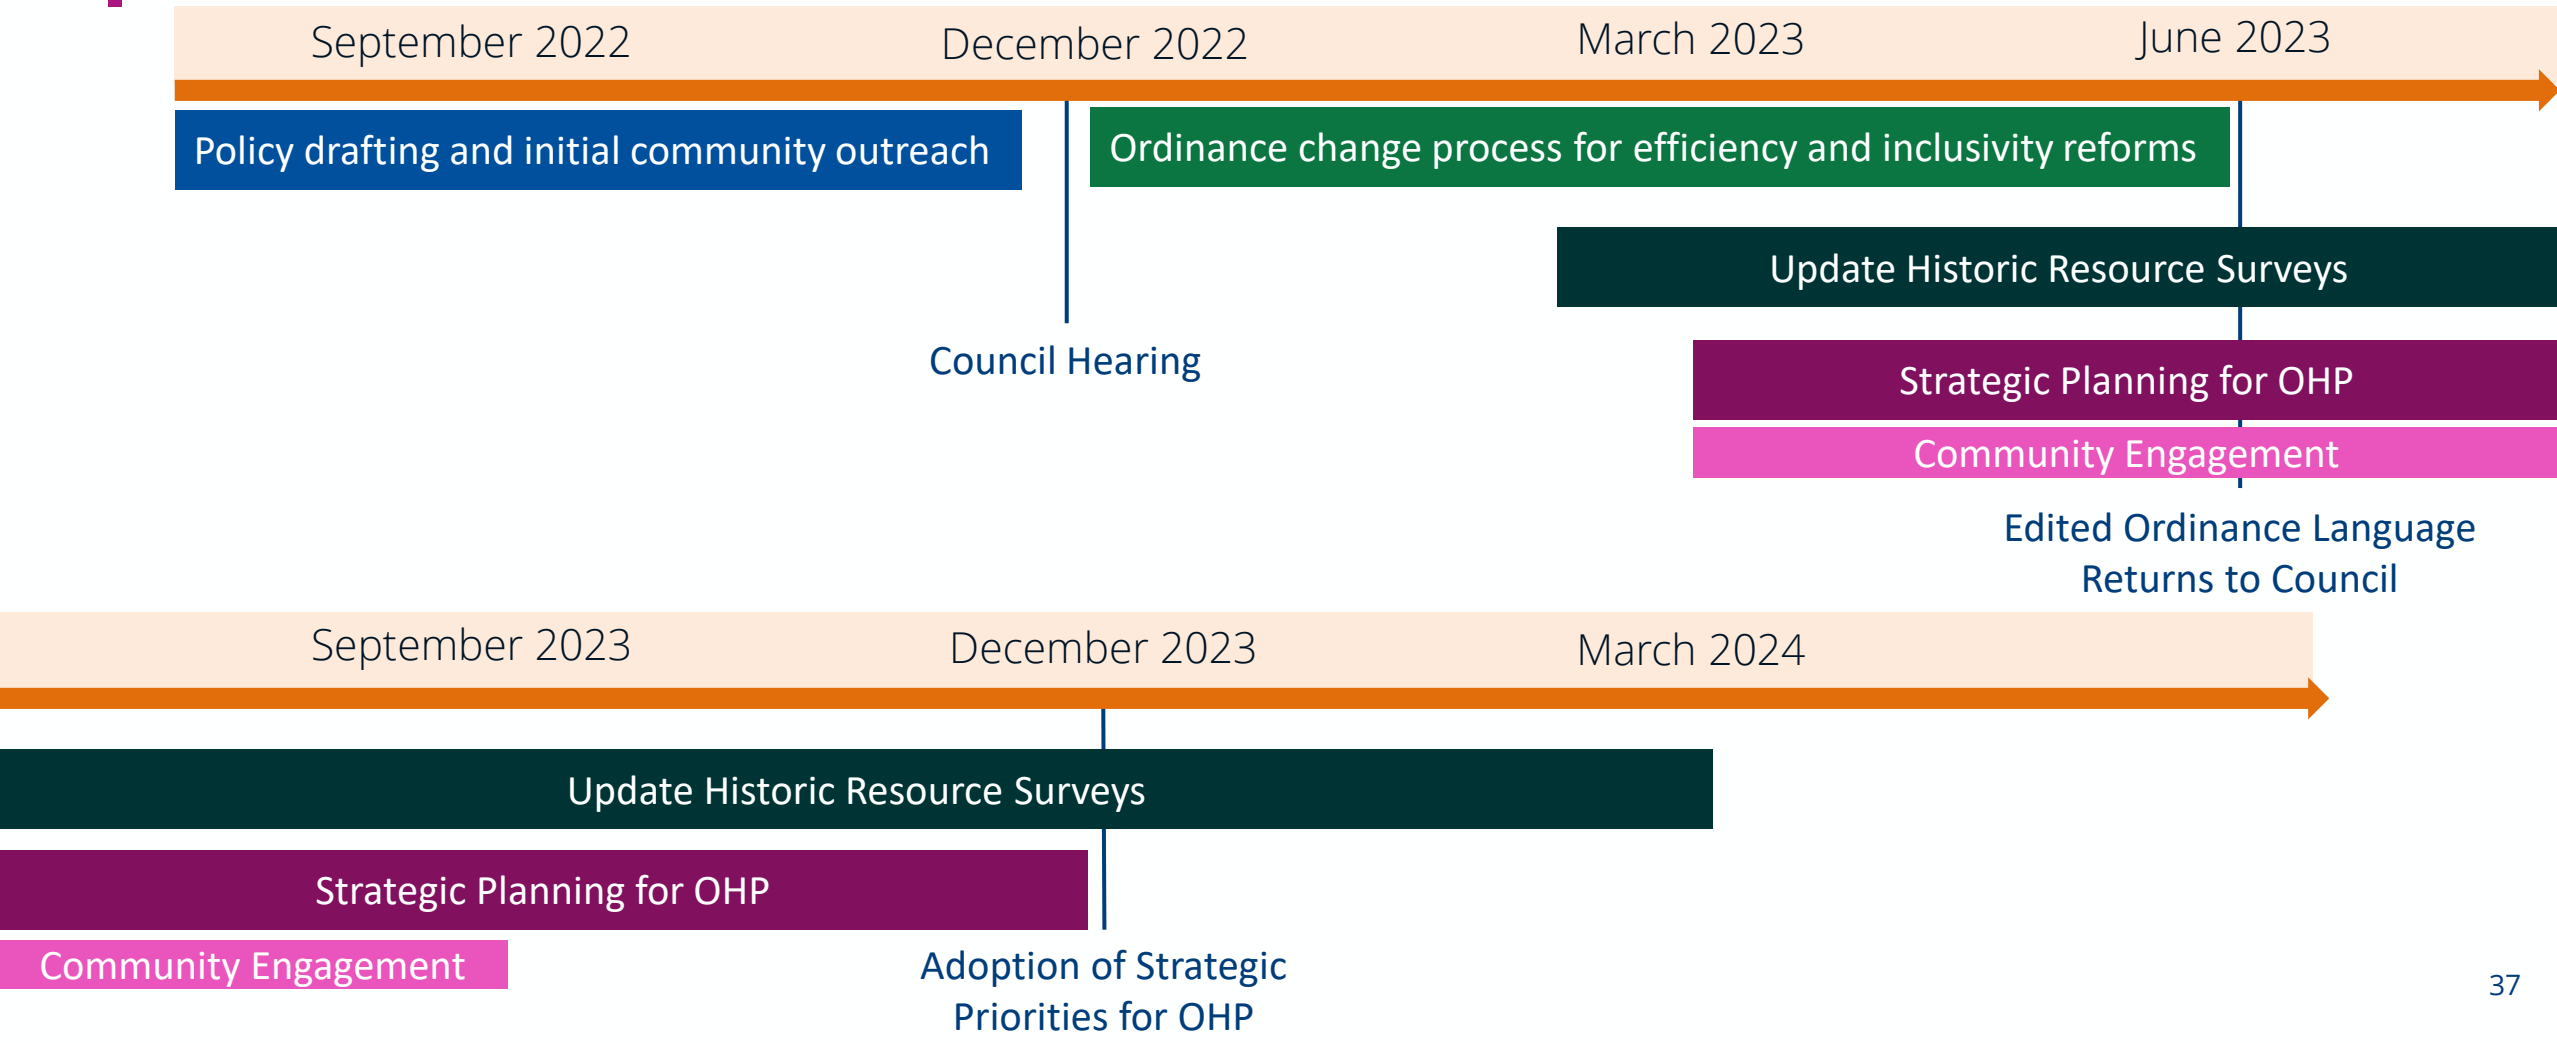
September 2022
December 2022
March 2023
June 2023

Policy drafting and initial community outreach

Ordinance change process for efficiency and inclusivity reforms

Update Historic Resource Surveys

Council Hearing

Strategic Planning for OHP

Community Engagement

Edited Ordinance Language Returns to Council

September 2023
December 2023
March 2024

Update Historic Resource Surveys

Strategic Planning for OHP

Community Engagement

Adoption of Strategic Priorities for OHP

37